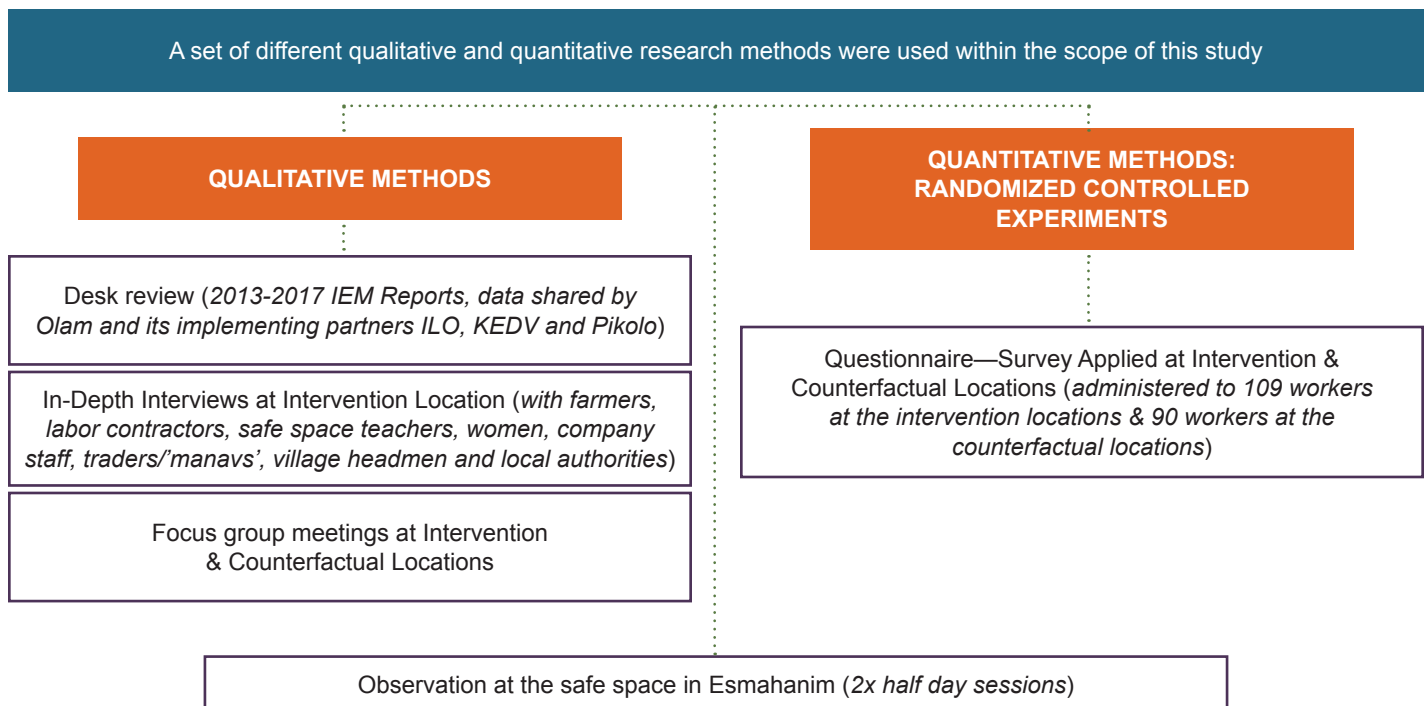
A set of different qualitative and quantitative research methods were used within the scope of this study

QUALITATIVE METHODS

Desk review (2013-2017 IEM Reports, data shared by Olam and its implementing partners ILO, KEDV and Pikolo)

In-Depth Interviews at Intervention Location (with farmers, labor contractors, safe space teachers, women, company staff, traders/'manavs', village headmen and local authorities)

Focus group meetings at Intervention & Counterfactual Locations

QUANTITATIVE METHODS: RANDOMIZED CONTROLLED EXPERIMENTS

Questionnaire—Survey Applied at Intervention & Counterfactual Locations (administered to 109 workers at the intervention locations & 90 workers at the counterfactual locations)

Observation at the safe space in Esmahanim (2x half day sessions)